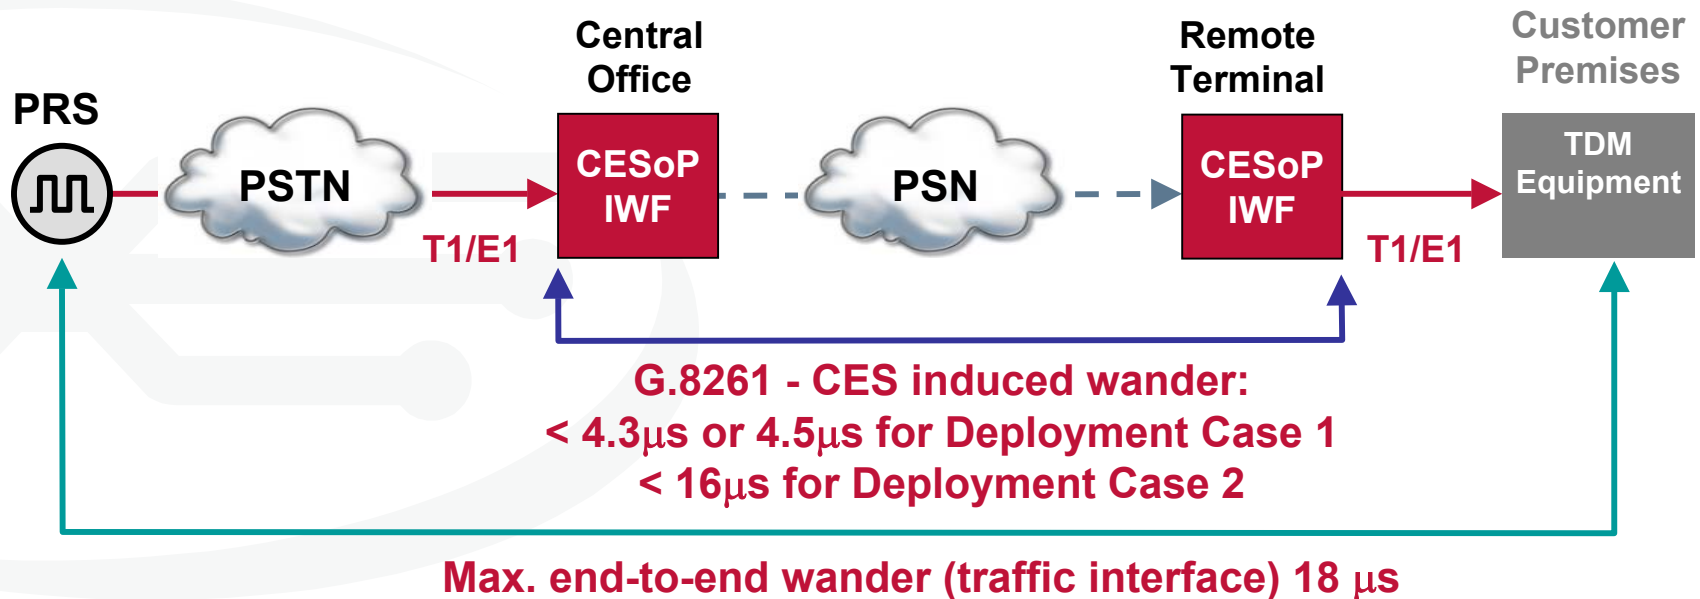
Central Office

Remote Terminal

Customer Premises

PRS

PSTN

CESoP IWF

PSN

CESoP IWF

TDM Equipment

T1/E1

T1/E1

G.8261 - CES induced wander:
< 4.3$\mu$s or 4.5$\mu$s for Deployment Case 1
< 16$\mu$s for Deployment Case 2

Max. end-to-end wander (traffic interface) 18 $\mu$s